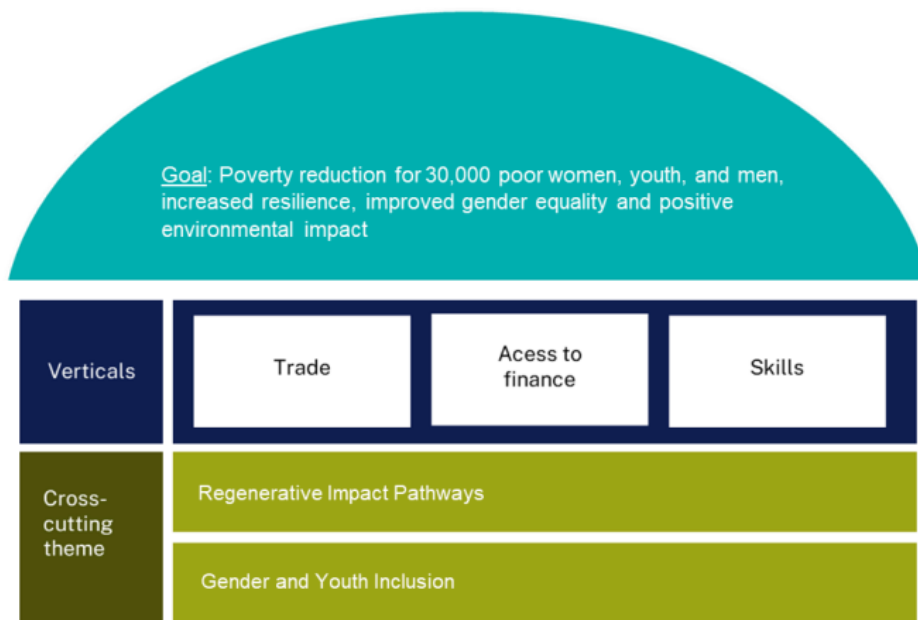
Goal: Poverty reduction for 30,000 poor women, youth, and men, increased resilience, improved gender equality and positive environmental impact

Verticals

Trade

Acess to finance

Skills

Cross-cutting theme

Regenerative Impact Pathways

Gender and Youth Inclusion